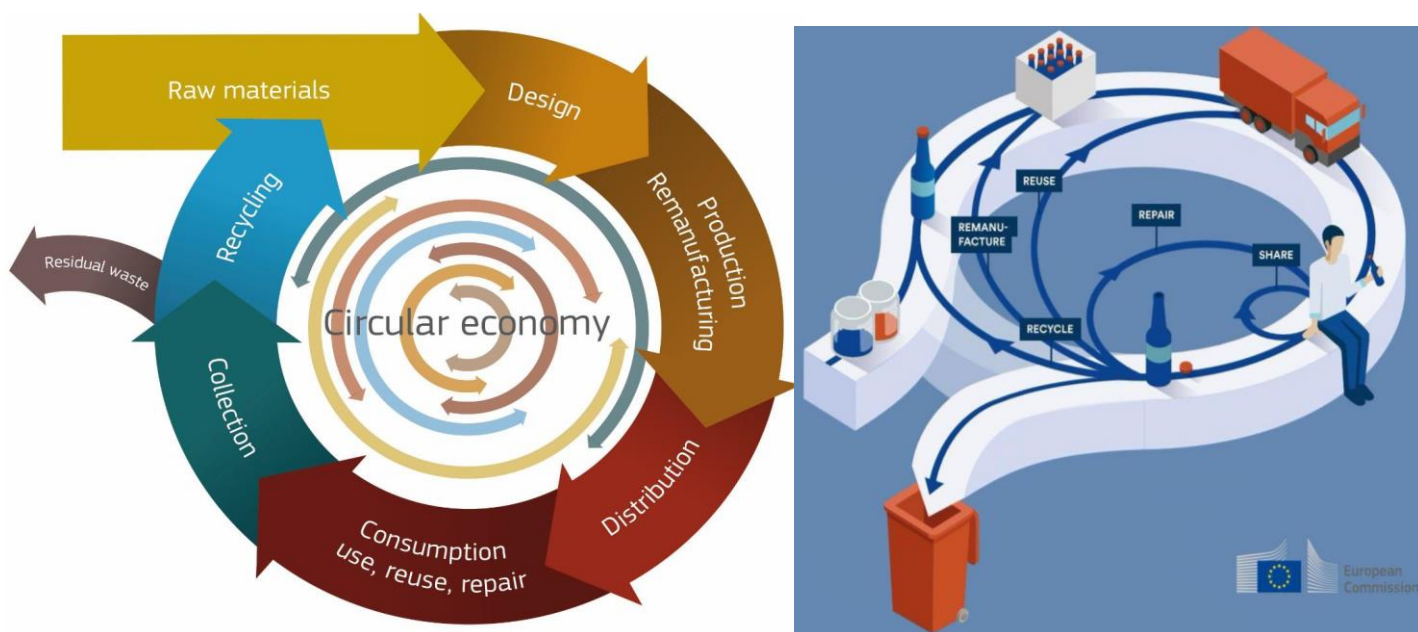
Raw materials

Design

Production Remanufacturing

Distribution

Consumption use, reuse, repair

Collection

Recycling

Residual waste

Circular economy

REUSE

REMANUFACTURE

REPAIR

SHARE

RECYCLE

European Commission